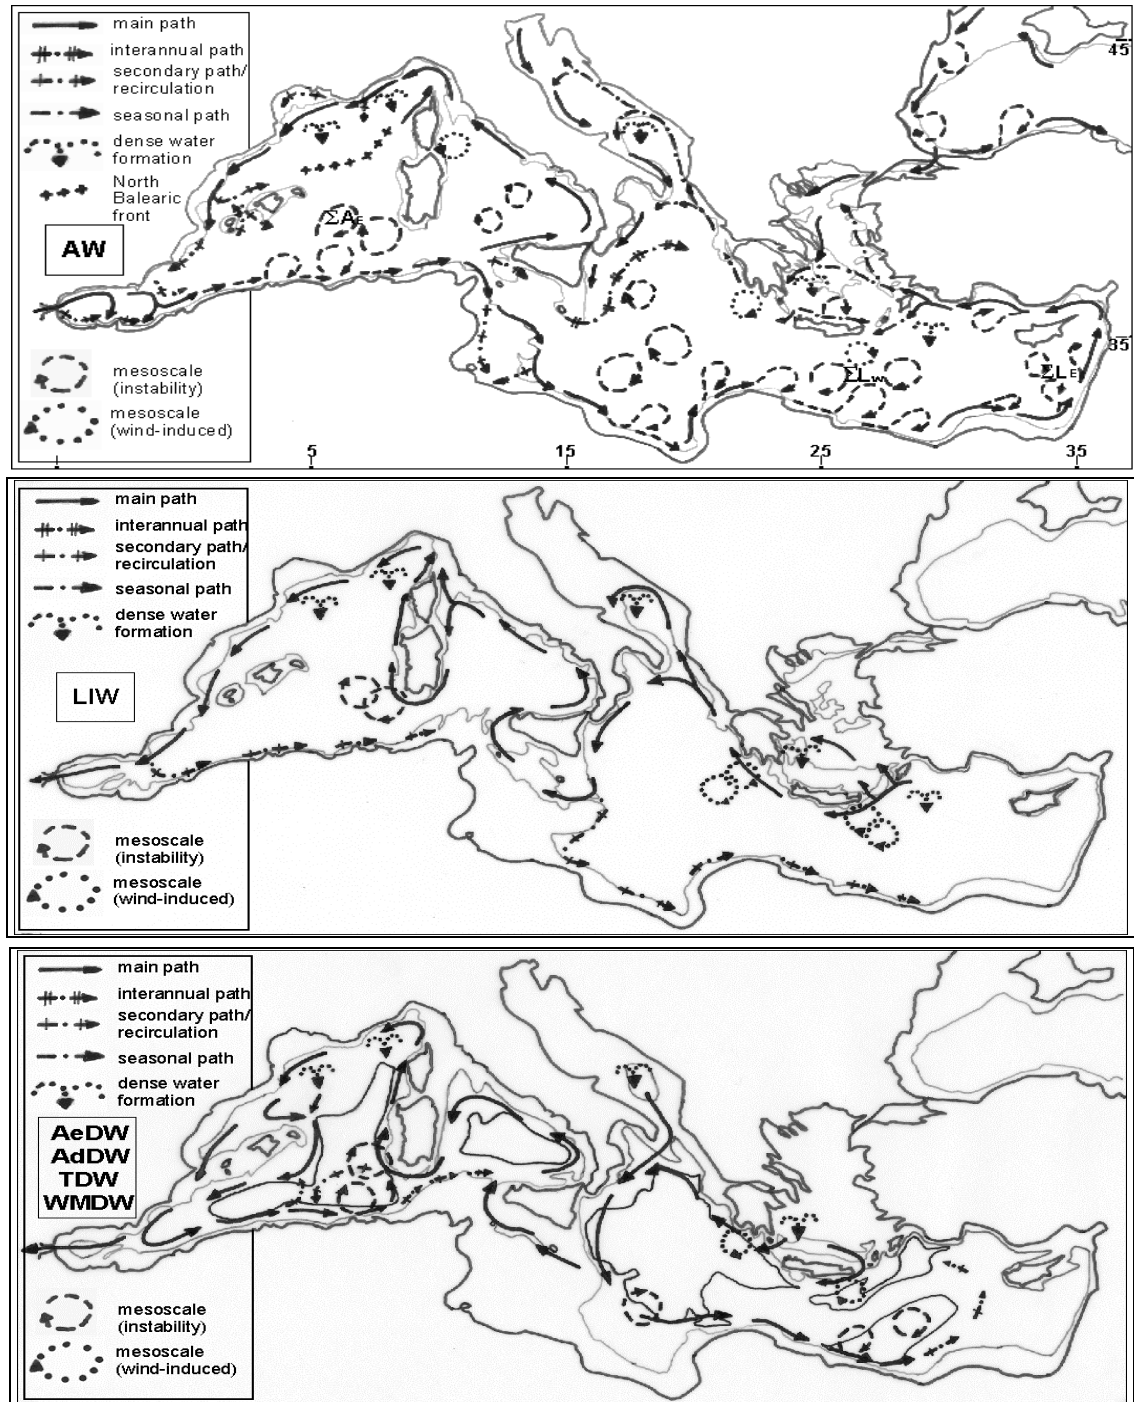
main path
interannual path
secondary path/ recirculation
seasonal path
dense water formation
North Balearic front

AW

mesoscale (instability)
mesoscale (wind-induced)

$\Sigma A_E$
$\Sigma L_W$
$\Sigma L_E$

45
35

5
15
25
35

main path
interannual path
secondary path/ recirculation
seasonal path
dense water formation

LIW

mesoscale (instability)
mesoscale (wind-induced)

main path
interannual path
secondary path/ recirculation
seasonal path
dense water formation

AeDW
AdDW
TDW
WMDW

mesoscale (instability)
mesoscale (wind-induced)